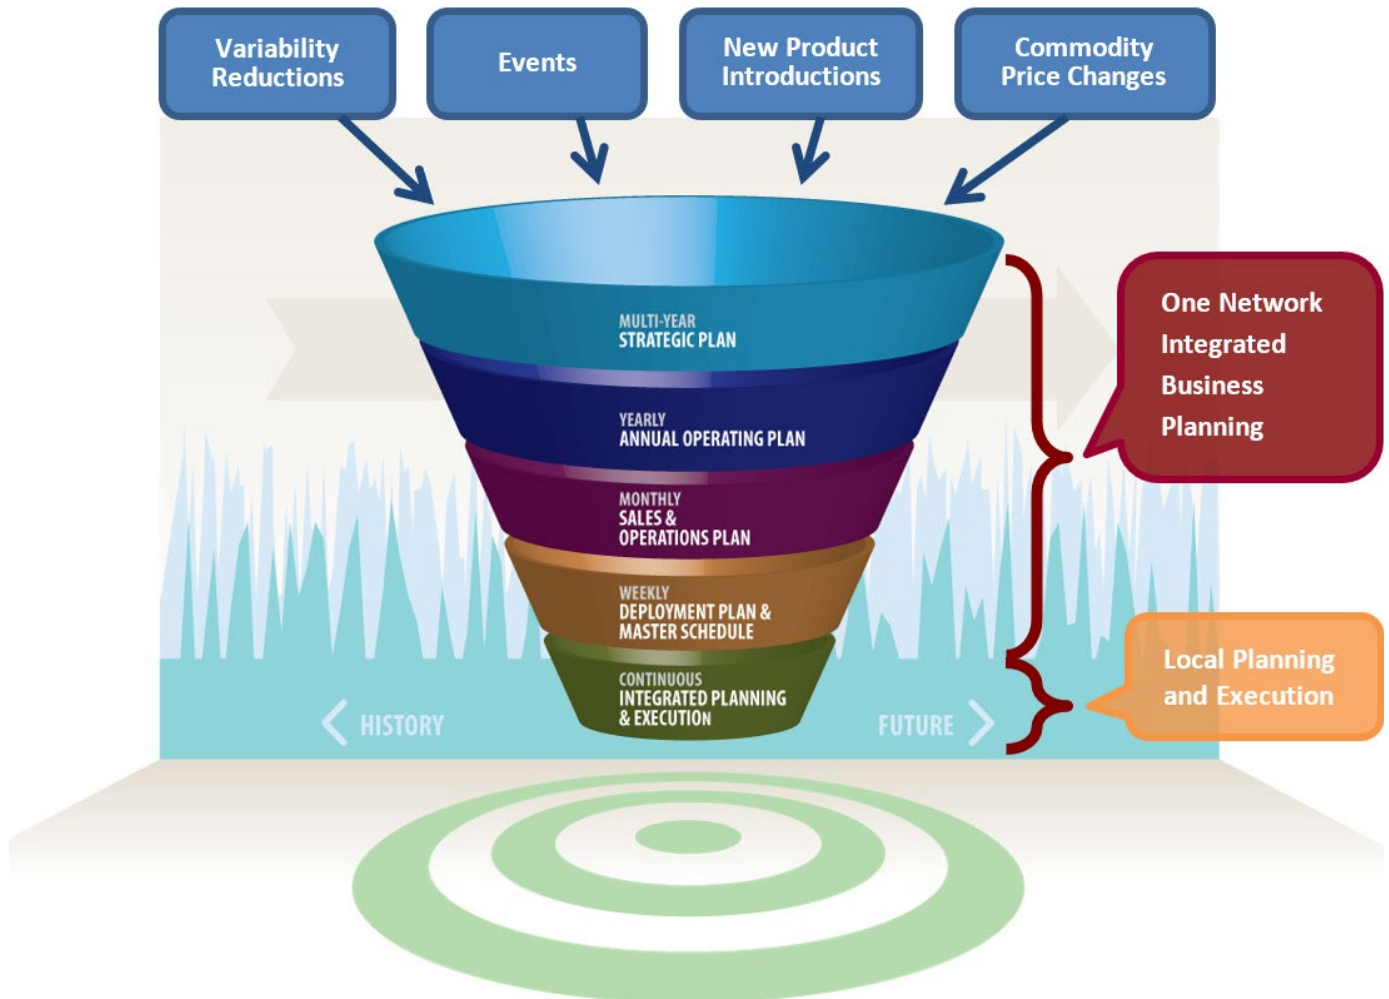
Variability Reductions

Events

New Product Introductions

Commodity Price Changes

MULTI-YEAR
STRATEGIC PLAN

YEARLY
ANNUAL OPERATING PLAN

MONTHLY
SALES & OPERATIONS PLAN

WEEKLY
DEPLOYMENT PLAN & MASTER SCHEDULE

CONTINUOUS
INTEGRATED PLANNING & EXECUTION

One Network Integrated Business Planning

Local Planning and Execution

HISTORY

FUTURE